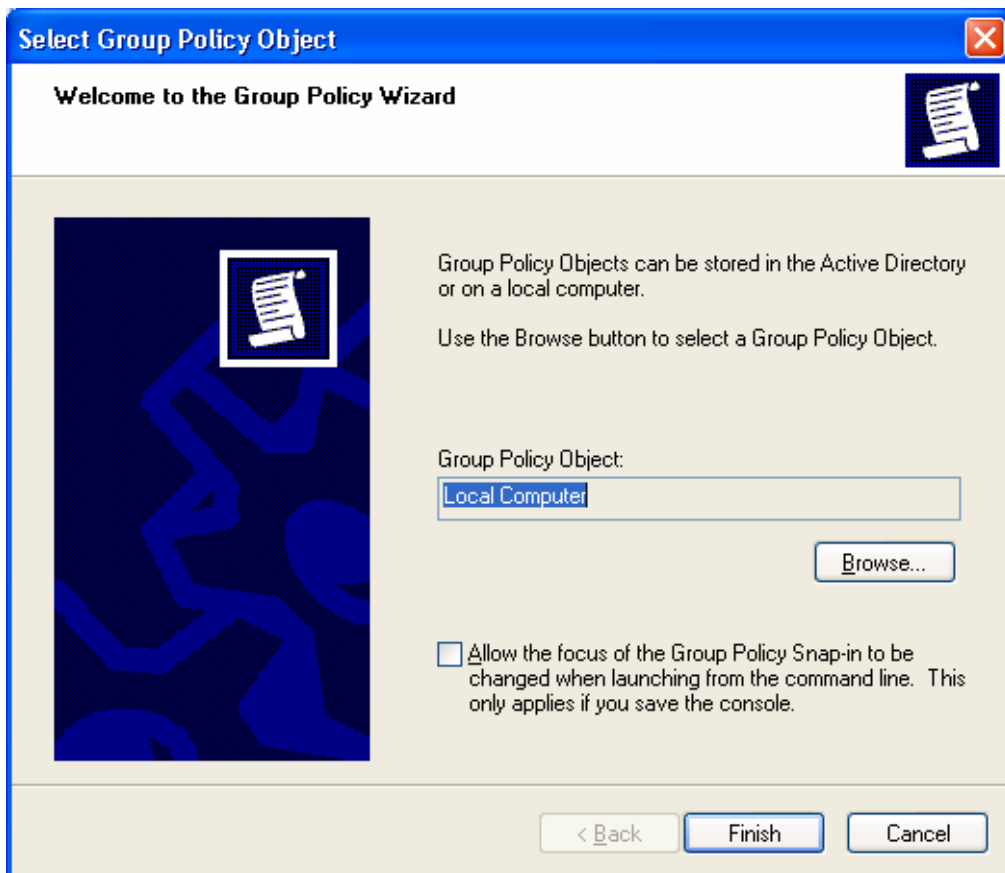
Select Group Policy Object

Welcome to the Group Policy Wizard

Group Policy Objects can be stored in the Active Directory or on a local computer.

Use the Browse button to select a Group Policy Object.

Group Policy Object:

Local Computer

Browse...

Allow the focus of the Group Policy Snap-in to be changed when launching from the command line. This only applies if you save the console.

< Back

Finish

Cancel